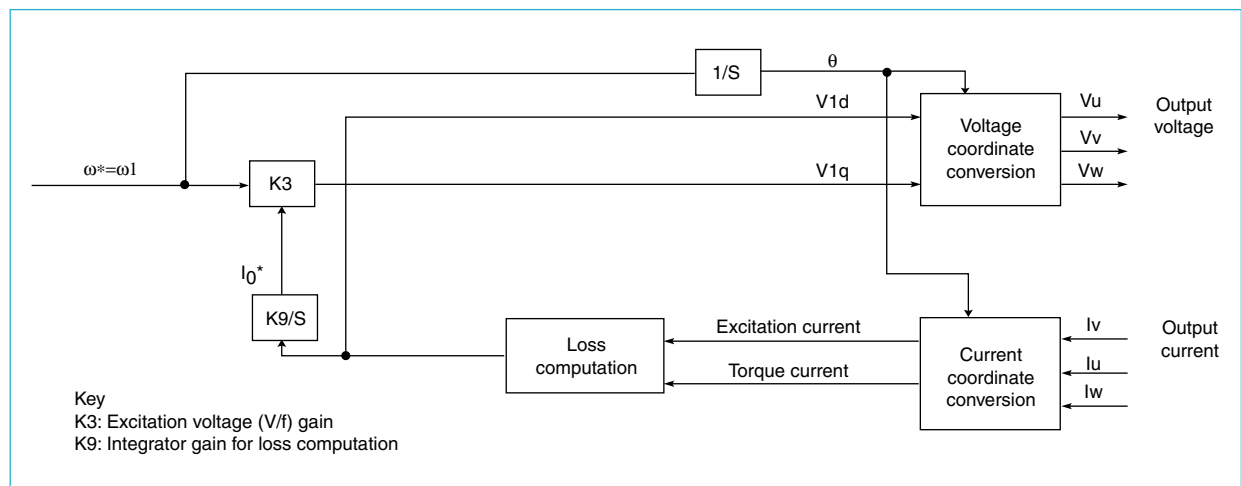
1/S
θ
V1d
Voltage coordinate conversion
Vu
Vv
Vw
Output voltage
ω*=ω1
K3
V1q
$I_0$*
K9/S
Loss computation
Excitation current
Torque current
Current coordinate conversion
Iv
Iu
Iw
Output current

Key
K3: Excitation voltage (V/f) gain
K9: Integrator gain for loss computation